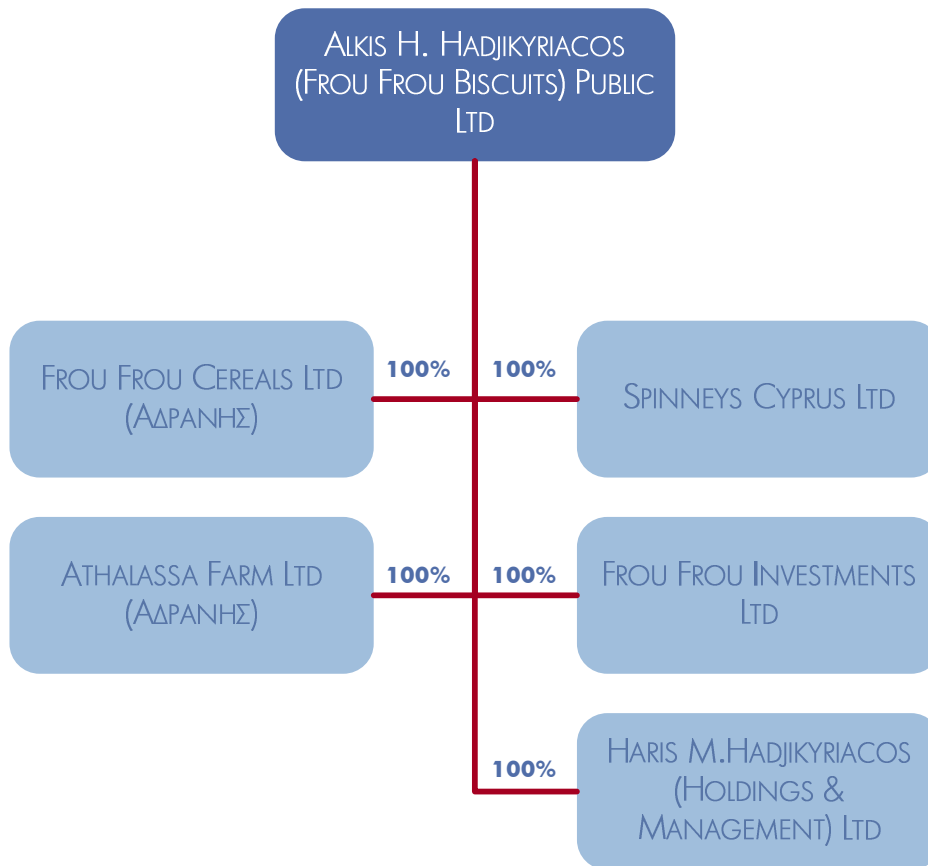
Alkis H. Hadjikyriacos (Frou Frou Biscuits) Public Ltd

Frou Frou Cereals Ltd (ΑΔΡΑΝΗΣ)

100%

100%

Spinneys Cyprus Ltd

Athalassa Farm Ltd (ΑΔΡΑΝΗΣ)

100%

100%

Frou Frou Investments Ltd

100%

Haris M.Hadjikyriacos (Holdings & Management) Ltd